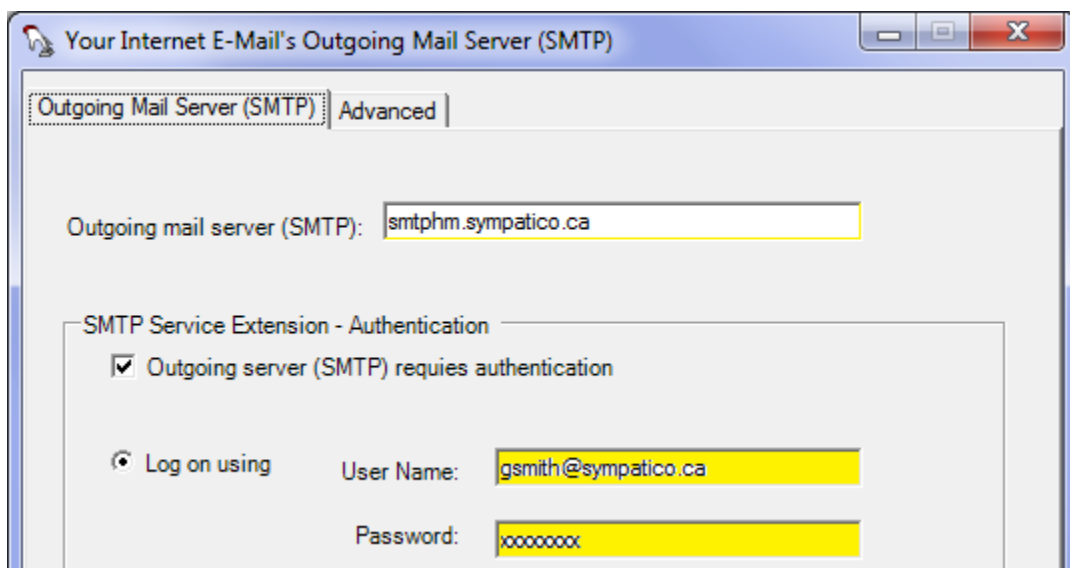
Your Internet E-Mail's Outgoing Mail Server (SMTP)

Outgoing Mail Server (SMTP)
Advanced

Outgoing mail server (SMTP): smtphm.sympatico.ca

SMTP Service Extension - Authentication

Outgoing server (SMTP) requies authentication

Log on using
User Name: gsmith@sympatico.ca
Password: xxxxxxxx